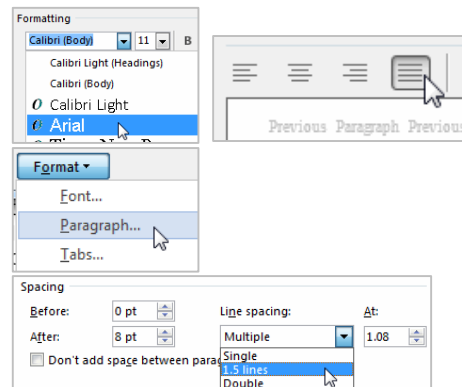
Formatting

Calibri (Body) 11 B

Calibri Light (Headings)

Calibri (Body)

Calibri Light

Arial

Previous Paragraph Previous

Format

Font...

Paragraph...

Tabs...

Spacing

Before: 0 pt

After: 8 pt

Line spacing:

Multiple

At:

1.08

Don't add space between para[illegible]

Single

1.5 lines

Double